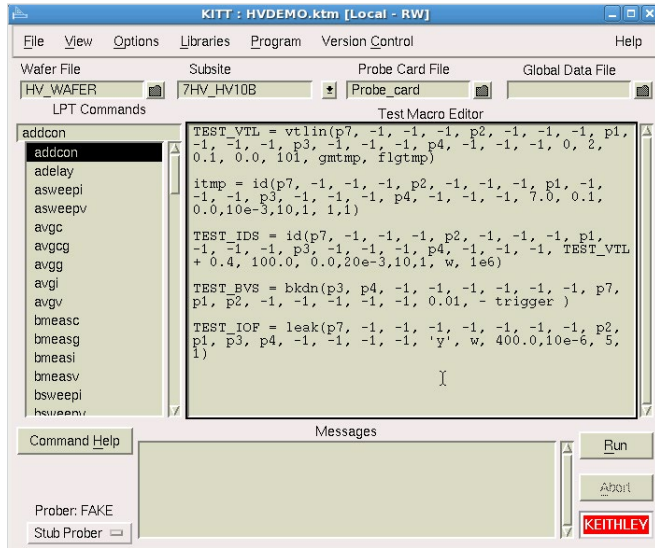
KITT : HVDEMO.ktm [Local - RW]

File View Options Libraries Program Version Control Help

Wafer File
HV_WAFER

Subsite
7HV_HV10B

Probe Card File
Probe_card

Global Data File

LPT Commands

Test Macro Editor

addcon
addcon
adelay
asweepi
asweepv
avgc
avgcg
avgg
avgi
avgv
bmeasc
bmeasg
bmeasi
bmeasv
bsweepi
bsweepv

TEST_VTL = vtlin(p7, -1, -1, -1, p2, -1, -1, -1, p1, -1, -1, -1, p3, -1, -1, -1, p4, -1, -1, -1, 0, 2, 0.1, 0.0, 101, gmtmp, flgtmp)

itmp = id(p7, -1, -1, -1, p2, -1, -1, -1, p1, -1, -1, -1, p3, -1, -1, -1, p4, -1, -1, -1, 7.0, 0.1, 0.0,10e-3,10,1, 1,1)

TEST_IDS = id(p7, -1, -1, -1, p2, -1, -1, -1, p1, -1, -1, -1, p3, -1, -1, -1, p4, -1, -1, -1, TEST_VTL + 0.4, 100.0, 0.0,20e-3,10,1, w, 1e6)

TEST_BVS = bkdn(p3, p4, -1, -1, -1, -1, -1, -1, p7, p1, p2, -1, -1, -1, -1, -1, 0.01, - trigger )

TEST_IOF = leak(p7, -1, -1, -1, -1, -1, -1, -1, p2, p1, p3, p4, -1, -1, -1, -1, 'y', w, 400.0,10e-6, 5, 1)

Command Help

Messages

Run

Abort

Prober: FAKE

Stub Prober

KEITHLEY